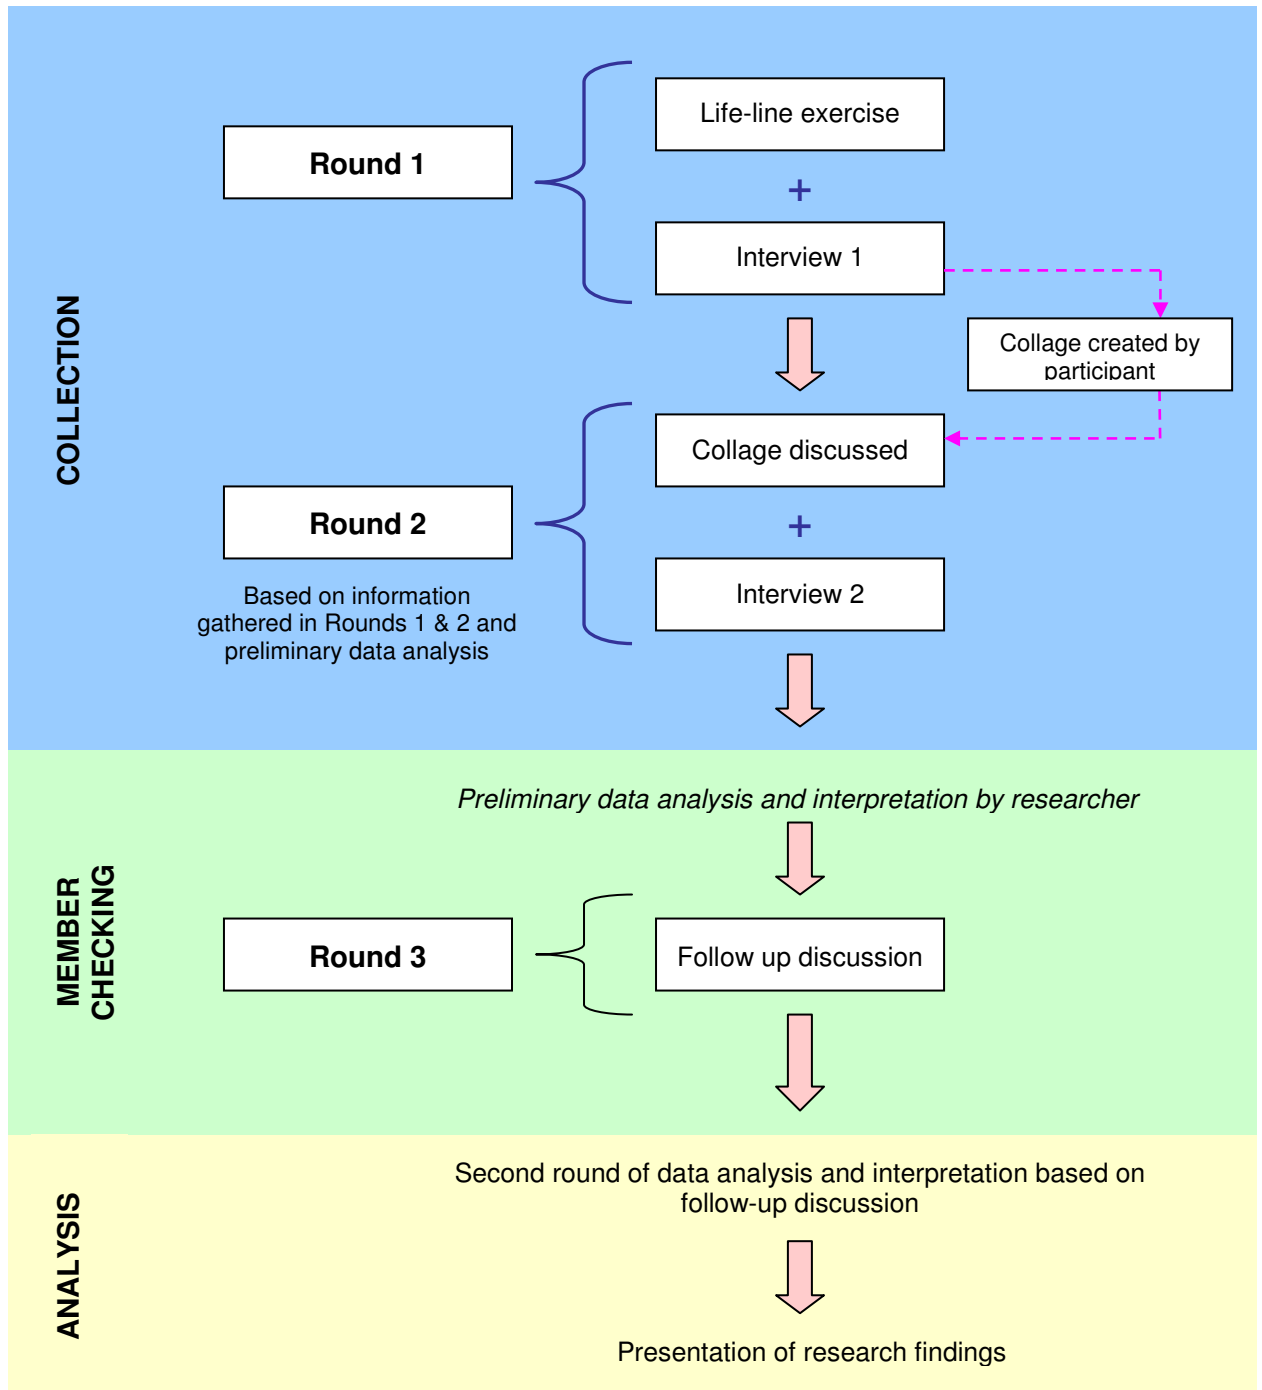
COLLECTION

Round 1

Life-line exercise

+

Interview 1

Collage created by participant

Collage discussed

Round 2

Based on information gathered in Rounds 1 & 2 and preliminary data analysis

+

Interview 2

MEMBER CHECKING

Preliminary data analysis and interpretation by researcher

Round 3

Follow up discussion

ANALYSIS

Second round of data analysis and interpretation based on follow-up discussion

Presentation of research findings